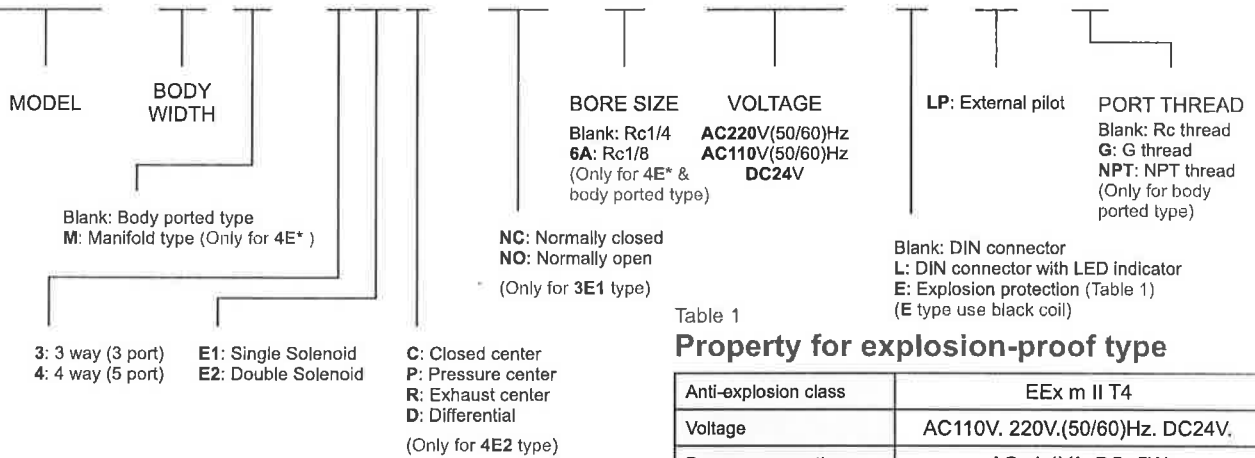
MODEL

BODY WIDTH

Blank: Body ported type
M: Manifold type (Only for 4E* )

3: 3 way (3 port)
4: 4 way (5 port)

E1: Single Solenoid
E2: Double Solenoid

C: Closed center
P: Pressure center
R: Exhaust center
D: Differential
(Only for 4E2 type)

NC: Normally closed
NO: Normally open
(Only for 3E1 type)

BORE SIZE
Blank: Rc1/4
6A: Rc1/8
(Only for 4E* & body ported type)

VOLTAGE
AC220V(50/60)Hz
AC110V(50/60)Hz
DC24V

LP: External pilot

Blank: DIN connector
L: DIN connector with LED indicator
E: Explosion protection (Table 1)
(E type use black coil)

PORT THREAD
Blank: Rc thread
G: G thread
NPT: NPT thread
(Only for body ported type)

Table 1
Property for explosion-proof type

| Anti-explosion class | EEx m II T4 |
|---|---|
| Voltage | AC110V. 220V.(50/60)Hz. DC24V. |
| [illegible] | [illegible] |